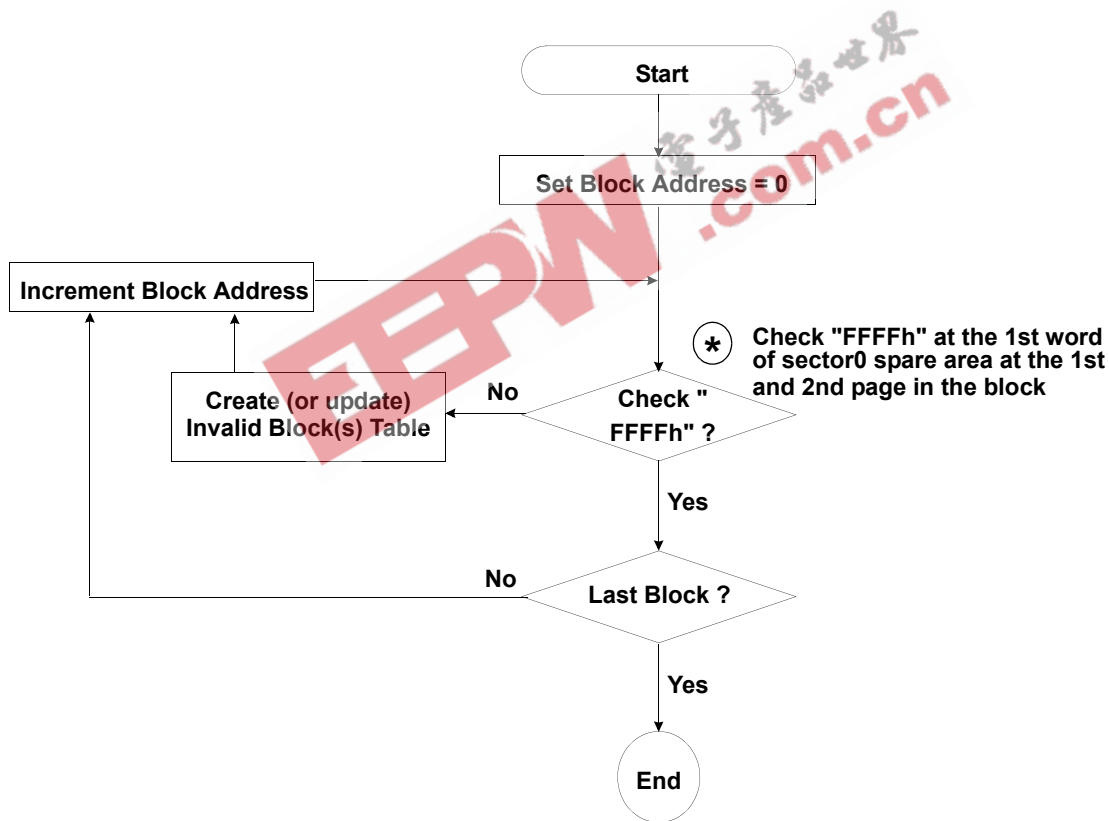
电子产品世界
EEPW
.com.cn

Start

Set Block Address = 0

Increment Block Address

*

Check "FFFFh" at the 1st word of sector0 spare area at the 1st and 2nd page in the block

Create (or update) Invalid Block(s) Table

No

Check " FFFFh" ?

Yes

No

Last Block ?

Yes

End